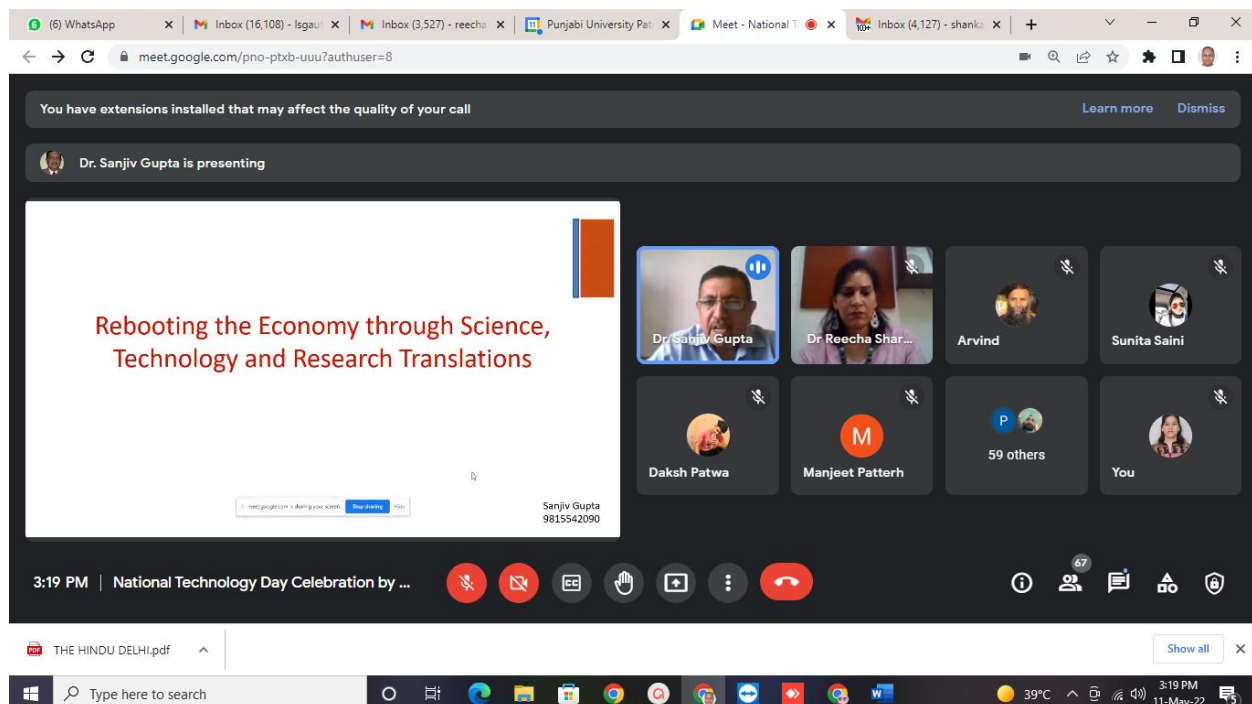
(6) WhatsApp
Inbox (16,108) - lsgau
Inbox (3,527) - reecha
Punjabi University Pat
Meet - National T
Inbox (4,127) - shanka

meet.google.com/pno-ptxb-uuu?authuser=8

You have extensions installed that may affect the quality of your call
Learn more
Dismiss

Dr. Sanjiv Gupta is presenting

Rebooting the Economy through Science, Technology and Research Translations

meet.google.com is sharing your screen. Stop sharing Hide

Sanjiv Gupta
9815542090

Dr Sanjiv Gupta
Dr Reecha Shar...
Arvind
Sunita Saini
Daksh Patwa
M
Manjeet Patterh
P
59 others
You

3:19 PM | National Technology Day Celebration by ...

67

THE HINDU DELHI.pdf
Show all

Type here to search
39°C
3:19 PM
11-May-22
5